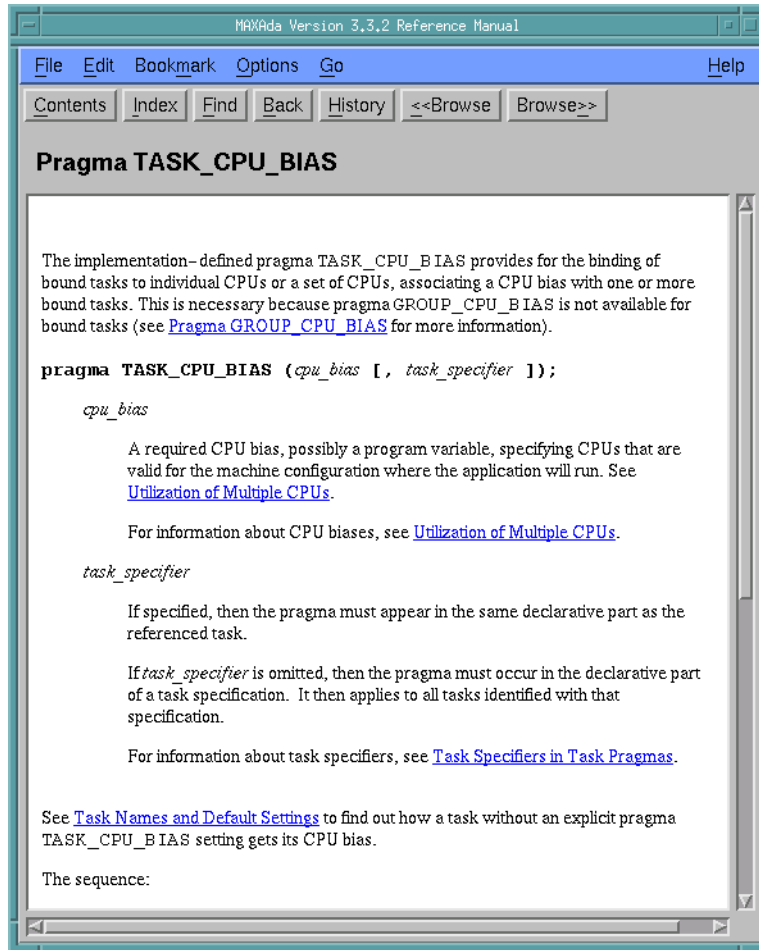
MAXAda Version 3.3.2 Reference Manual

File Edit Bookmark Options Go Help

Contents Index Find Back History <<Browse Browse>>

Pragma TASK_CPU_BIAS

The implementation-defined pragma TASK_CPU_BIAS provides for the binding of bound tasks to individual CPUs or a set of CPUs, associating a CPU bias with one or more bound tasks. This is necessary because pragma GROUP_CPU_BIAS is not available for bound tasks (see Pragma GROUP_CPU_BIAS for more information).

pragma TASK_CPU_BIAS (cpu_bias [, task_specifier ]);

cpu_bias

A required CPU bias, possibly a program variable, specifying CPUs that are valid for the machine configuration where the application will run. See Utilization of Multiple CPUs.

For information about CPU biases, see Utilization of Multiple CPUs.

task_specifier

If specified, then the pragma must appear in the same declarative part as the referenced task.

If task_specifier is omitted, then the pragma must occur in the declarative part of a task specification. It then applies to all tasks identified with that specification.

For information about task specifiers, see Task Specifiers in Task Pragmas.

See Task Names and Default Settings to find out how a task without an explicit pragma TASK_CPU_BIAS setting gets its CPU bias.

The sequence: